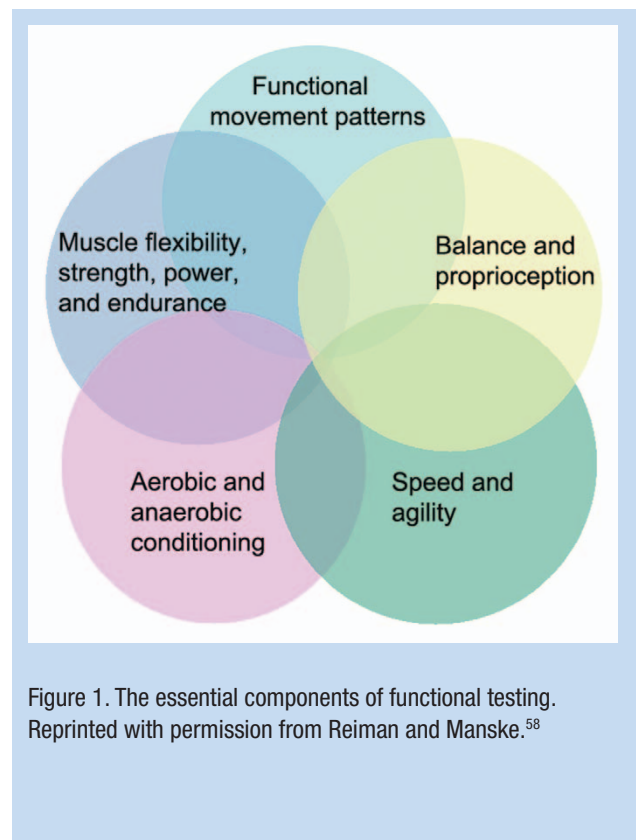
Functional movement patterns

Muscle flexibility, strength, power, and endurance

Balance and proprioception

Aerobic and anaerobic conditioning

Speed and agility

Figure 1. The essential components of functional testing. Reprinted with permission from Reiman and Manske.$^{58}$